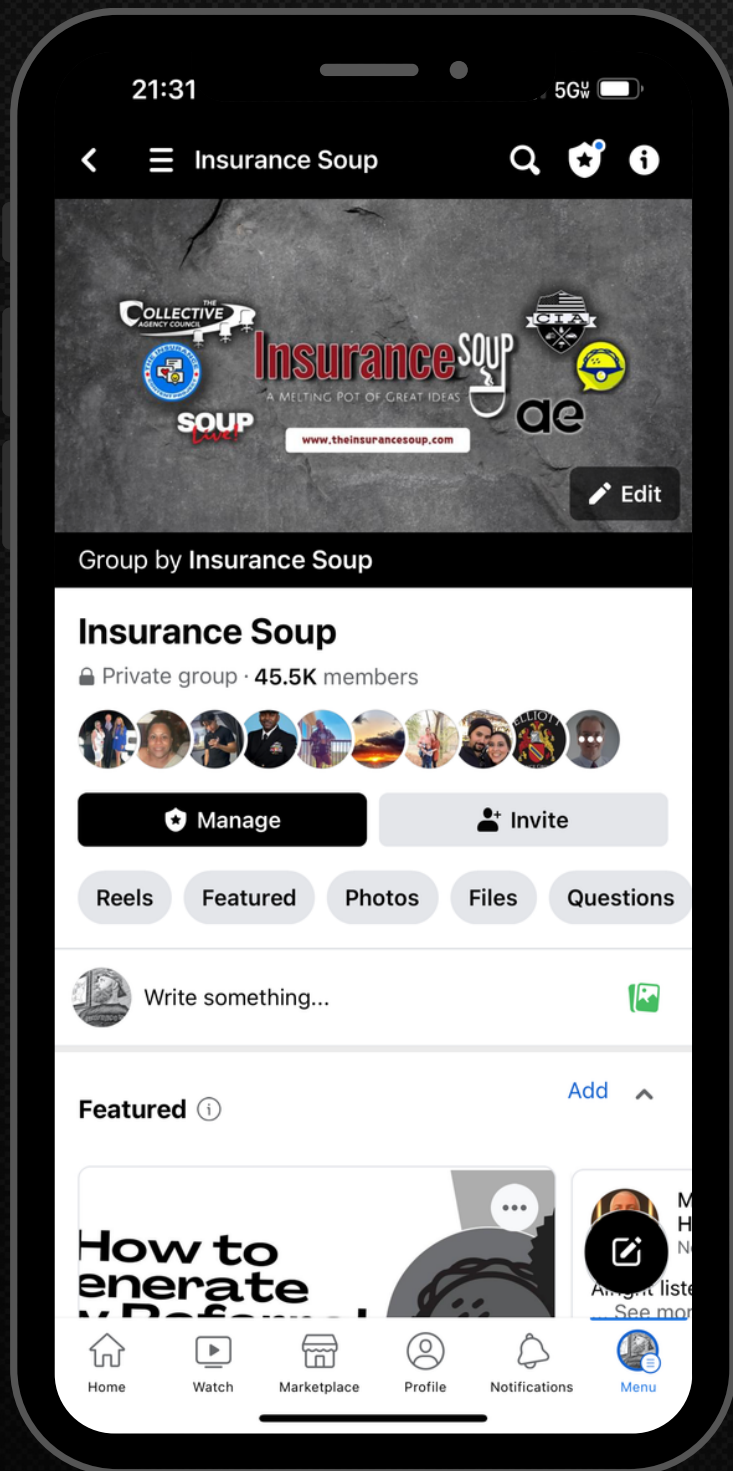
21:31

5G UW

Insurance Soup

THE COLLECTIVE AGENCY COUNCIL

Insurance SOUP

A MELTING POT OF GREAT IDEAS

SOUP Live!

www.theinsurancesoup.com

CIA

ae

Edit

Group by Insurance Soup

Insurance Soup

Private group · 45.5K members

ELLIOTT

Manage

Invite

Reels

Featured

Photos

Files

Questions

Write something...

Add

Featured

How to enerate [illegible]

M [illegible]
H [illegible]
N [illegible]

Alright liste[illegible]
See mo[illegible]

Home

Watch

Marketplace

Profile

Notifications

Menu